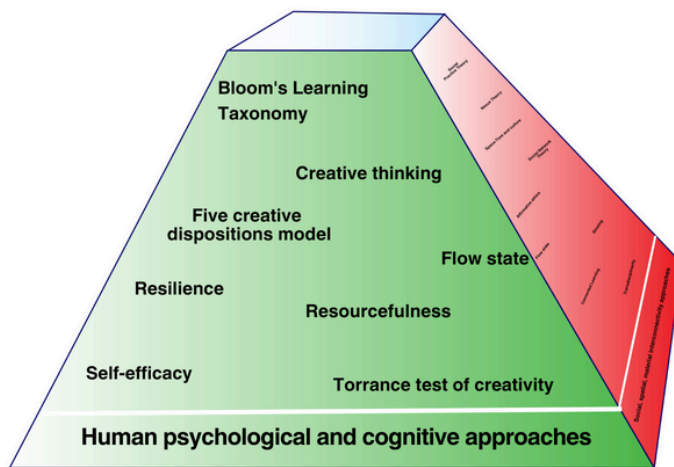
Bloom's Learning Taxonomy

Creative thinking

Five creative dispositions model

Flow state

Resilience

Resourcefulness

Self-efficacy

Torrance test of creativity

Human psychological and cognitive approaches

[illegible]

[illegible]

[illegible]

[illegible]

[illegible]

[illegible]

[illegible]

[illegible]

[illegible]

Social, spatial, material interconnectivity approaches